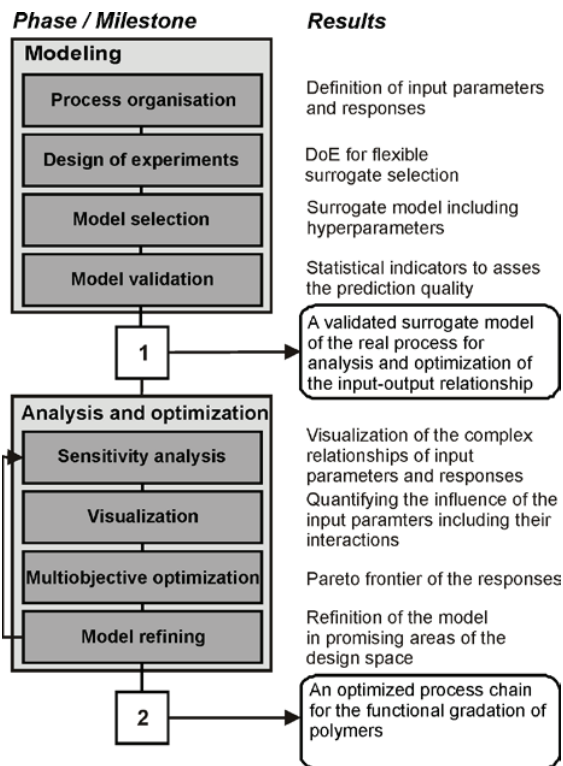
Phase / Milestone

Results

Modeling

Process organisation

Definition of input parameters and responses

Design of experiments

DoE for flexible surrogate selection

Model selection

Surrogate model including hyperparameters

Model validation

Statistical indicators to asses the prediction quality

1

A validated surrogate model of the real process for analysis and optimization of the input-output relationship

Analysis and optimization

Sensitivity analysis

Visualization of the complex relationships of input parameters and responses

Visualization

Quantifying the influence of the input paramters including their interactions

Multiobjective optimization

Pareto frontier of the responses

Model refining

Refinition of the model in promising areas of the design space

2

An optimized process chain for the functional gradation of polymers